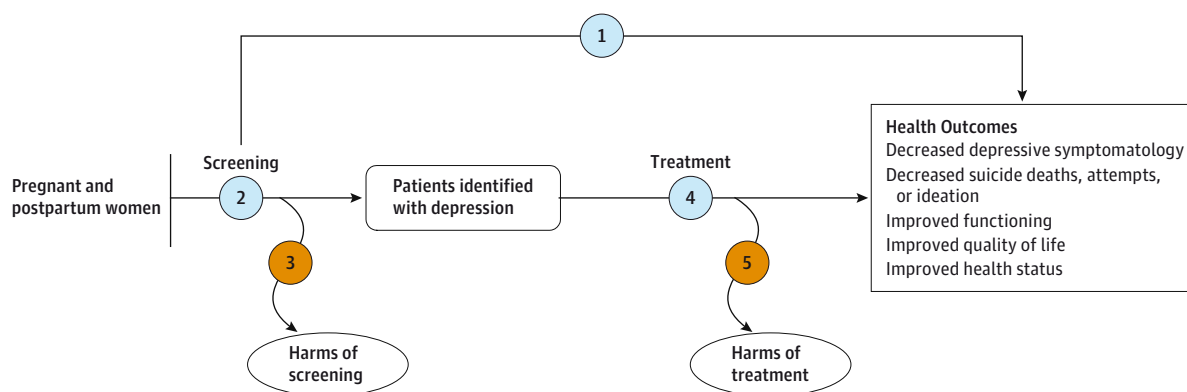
1

Pregnant and postpartum women

Screening

2

3

Harms of screening

Patients identified with depression

Treatment

4

5

Harms of treatment

Health Outcomes
Decreased depressive symptomatology
Decreased suicide deaths, attempts, or ideation
Improved functioning
Improved quality of life
Improved health status